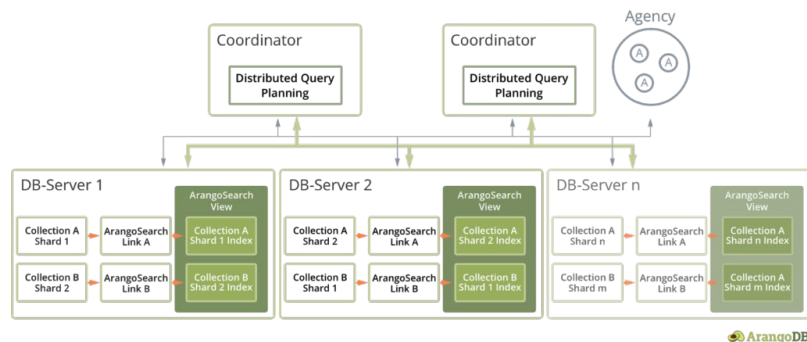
Coordinator

Distributed Query Planning

Coordinator

Distributed Query Planning

Agency

A

A

A

DB-Server 1

Collection A Shard 1

ArangoSearch Link A

ArangoSearch View

Collection A Shard 1 Index

Collection B Shard 2

ArangoSearch Link B

Collection B Shard 2 Index

DB-Server 2

Collection A Shard 2

ArangoSearch Link A

ArangoSearch View

Collection A Shard 2 Index

Collection B Shard 1

ArangoSearch Link B

Collection B Shard 1 Index

DB-Server n

Collection A Shard n

ArangoSearch Link A

ArangoSearch View

Collection A Shard n Index

Collection B Shard m

ArangoSearch Link B

Collection A Shard m Index

ArangoDB